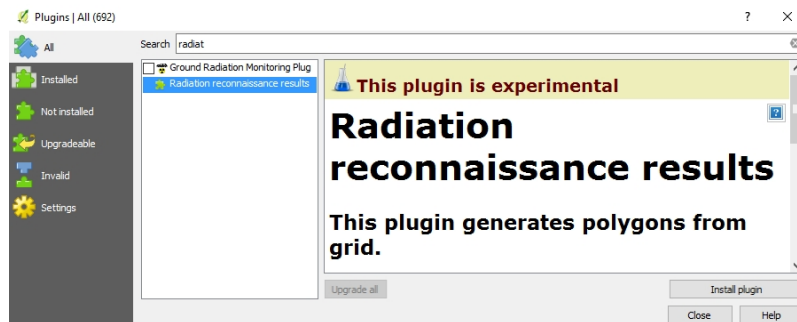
Plugins | All (692)

?

All

Installed

Not installed

Upgradeable

Invalid

Settings

Search radiat

Ground Radiation Monitoring Plug

Radiation reconnaissance results

This plugin is experimental

Radiation reconnaissance results

This plugin generates polygons from grid.

Upgrade all

Install plugin

Close

Help